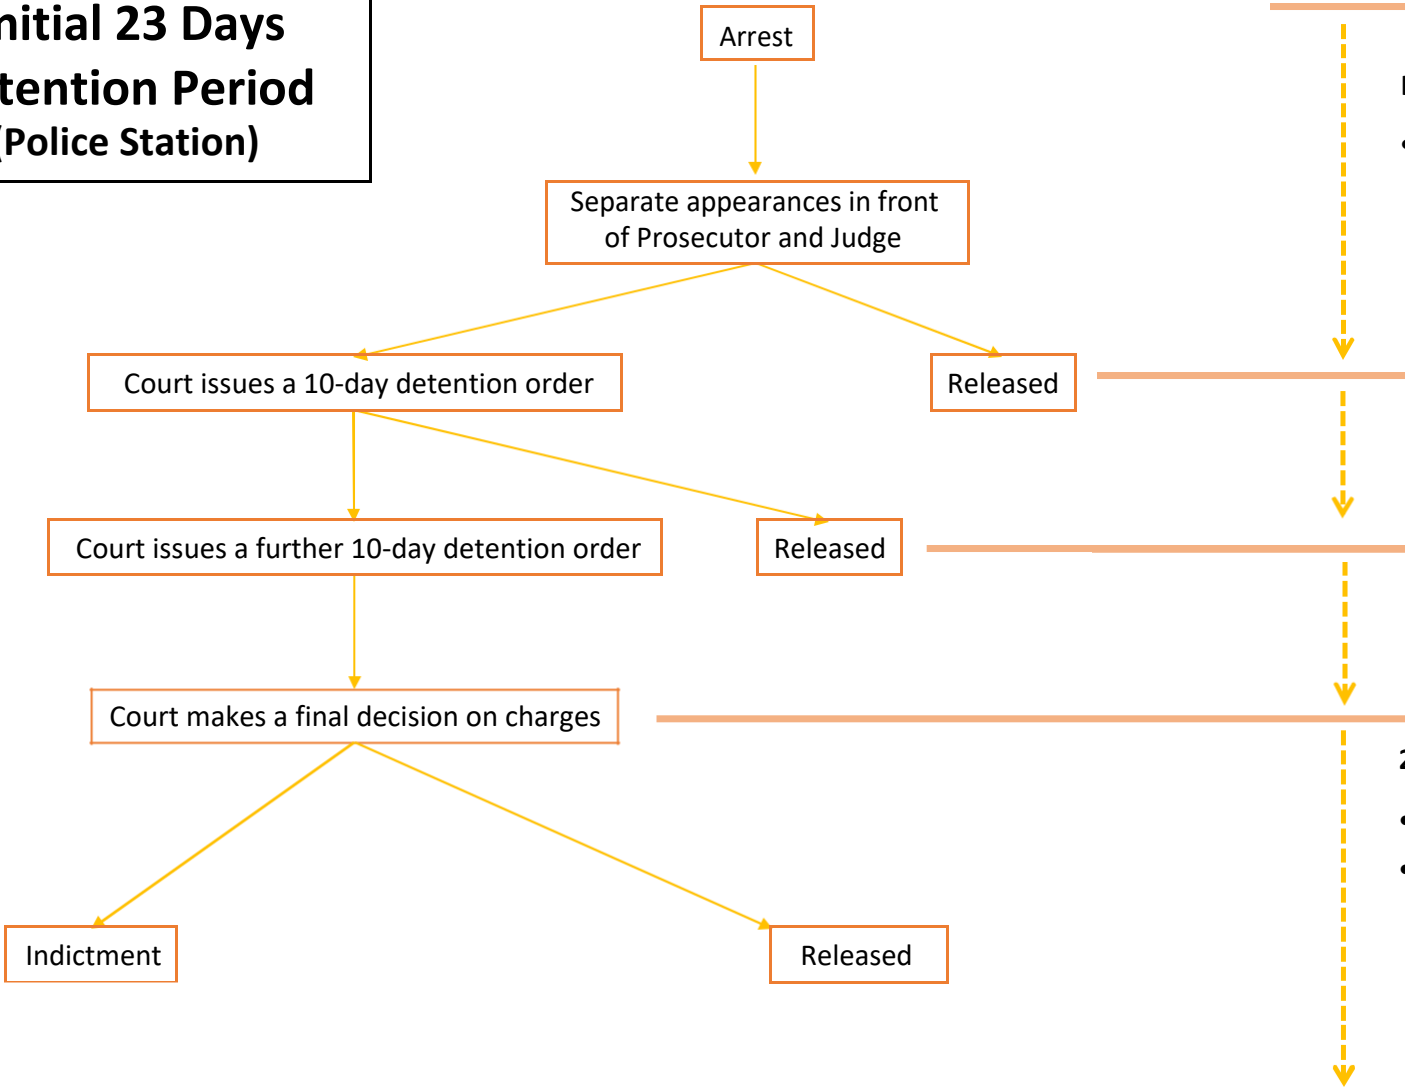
nitial 23 Days
tention Period
(Police Station)

Arrest

Separate appearances in front of Prosecutor and Judge

Court issues a 10-day detention order

Released

Court issues a further 10-day detention order

Released

Court makes a final decision on charges

Indictment

Released